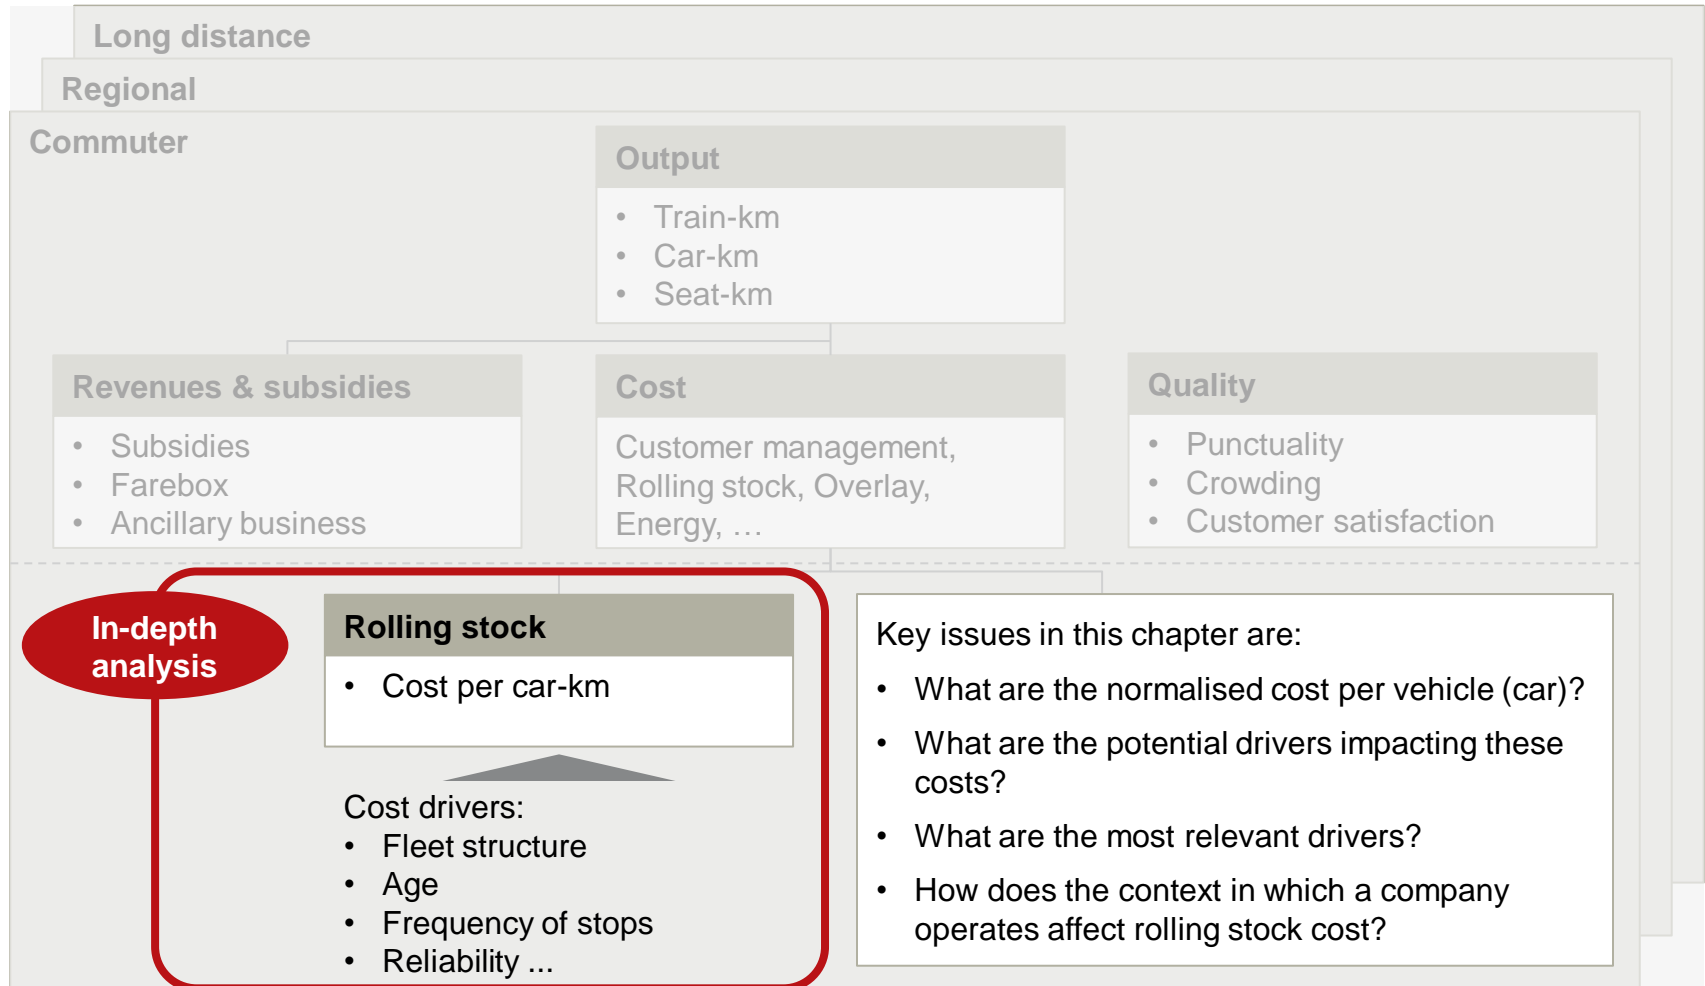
Long distance

Regional

Commuter

Output
- Train-km
- Car-km
- Seat-km

Revenues & subsidies
- Subsidies
- Farebox
- Ancillary business

Cost
Customer management, Rolling stock, Overlay, Energy, …

Quality
- Punctuality
- Crowding
- Customer satisfaction

In-depth analysis

Rolling stock
- Cost per car-km

Cost drivers:
- Fleet structure
- Age
- Frequency of stops
- Reliability ...

Key issues in this chapter are:
- What are the normalised cost per vehicle (car)?
- What are the potential drivers impacting these costs?
- What are the most relevant drivers?
- How does the context in which a company operates affect rolling stock cost?